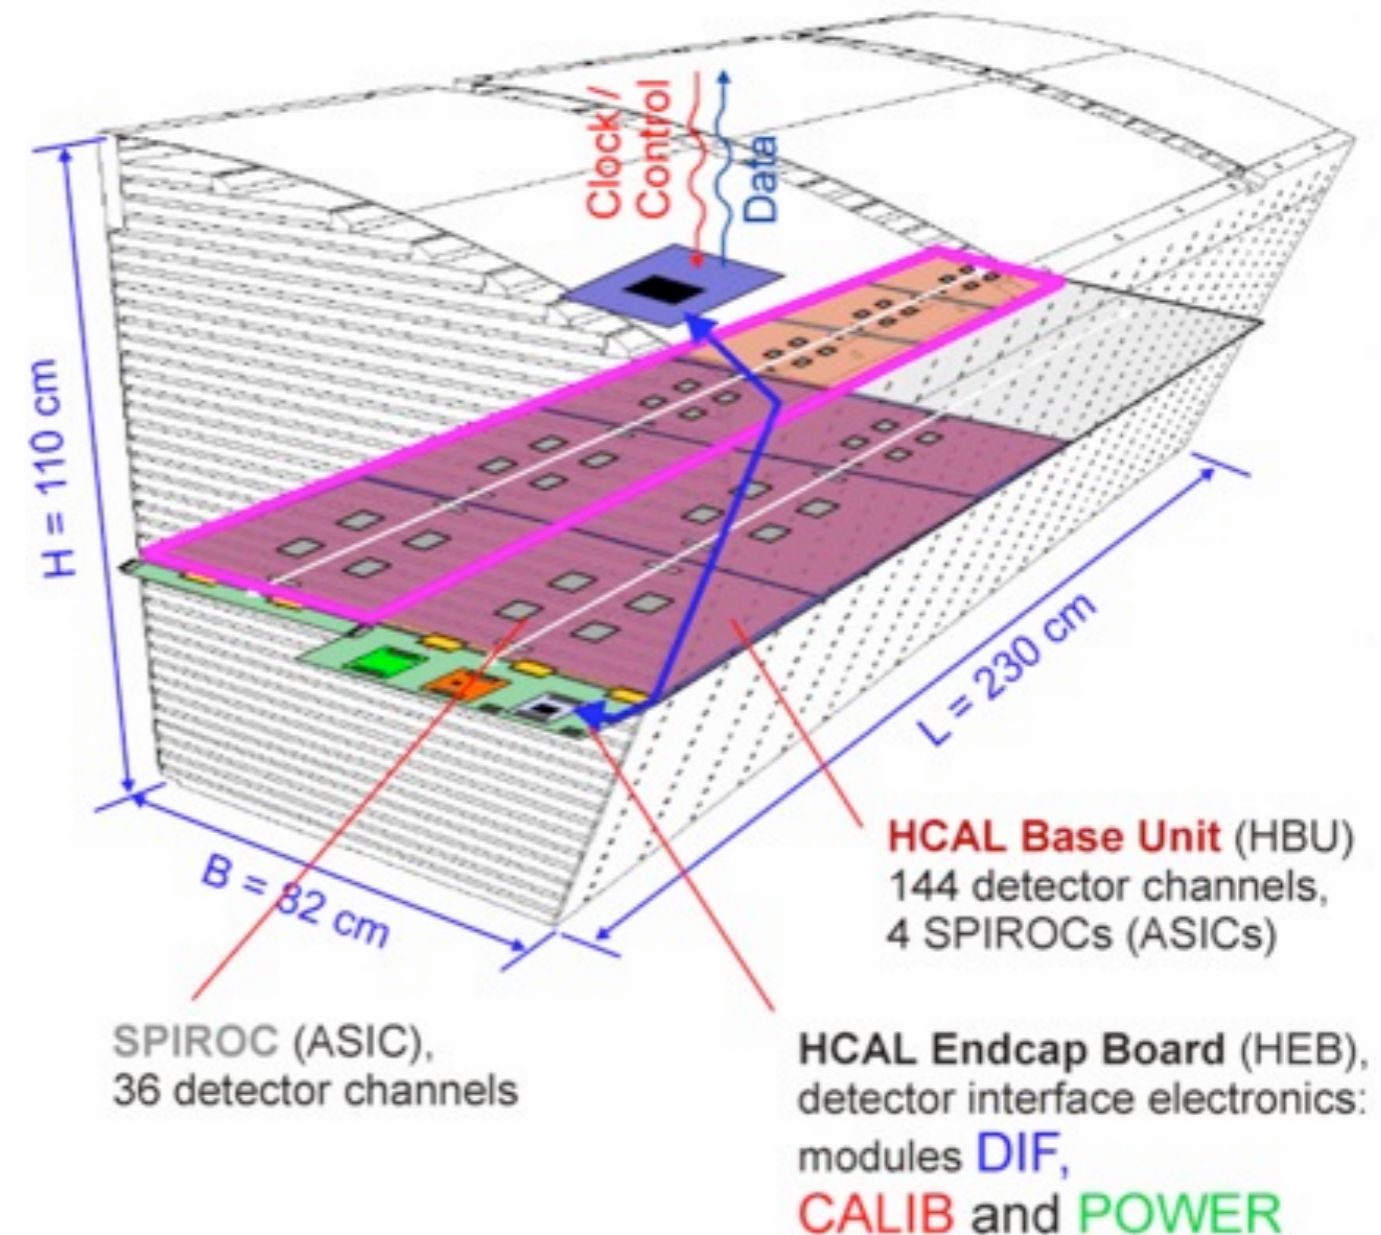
Clock / Control

Data

H = 110 cm

L = 230 cm

B = 82 cm

HCAL Base Unit (HBU)
144 detector channels,
4 SPIROCs (ASICs)

SPIROC (ASIC),
36 detector channels

HCAL Endcap Board (HEB),
detector interface electronics:
modules DIF,
CALIB and POWER